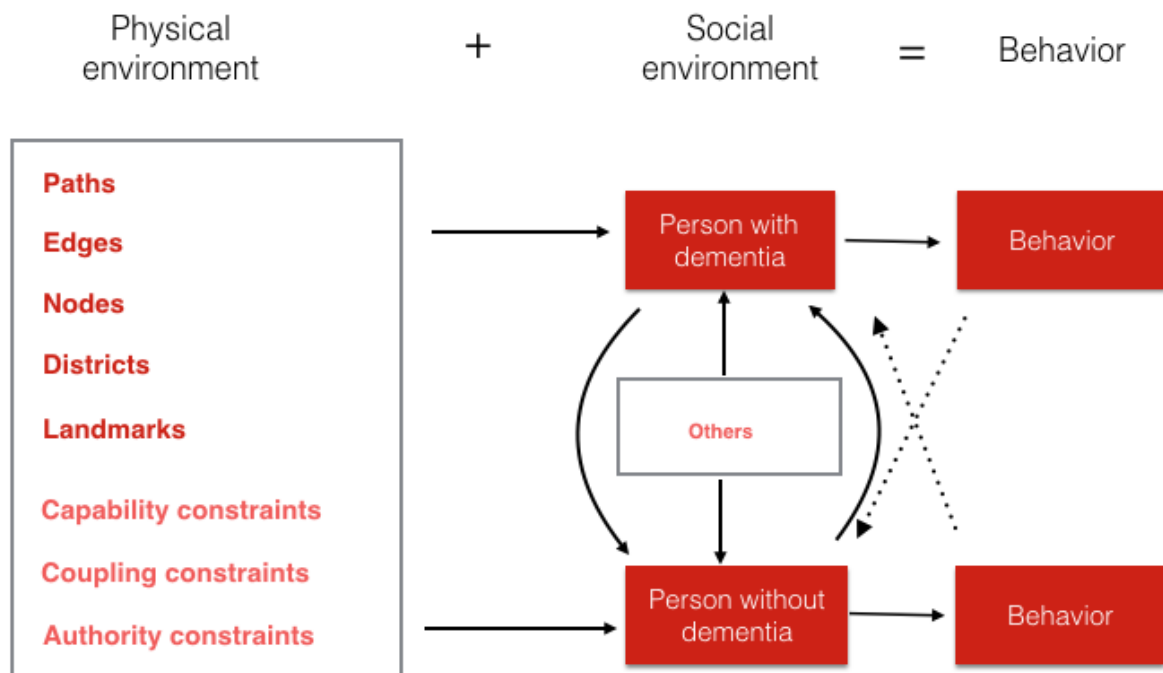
Physical environment + Social environment = Behavior

Paths

Edges

Nodes

Districts

Landmarks

Capability constraints

Coupling constraints

Authority constraints

Person with dementia

Behavior

Others

Person without dementia

Behavior